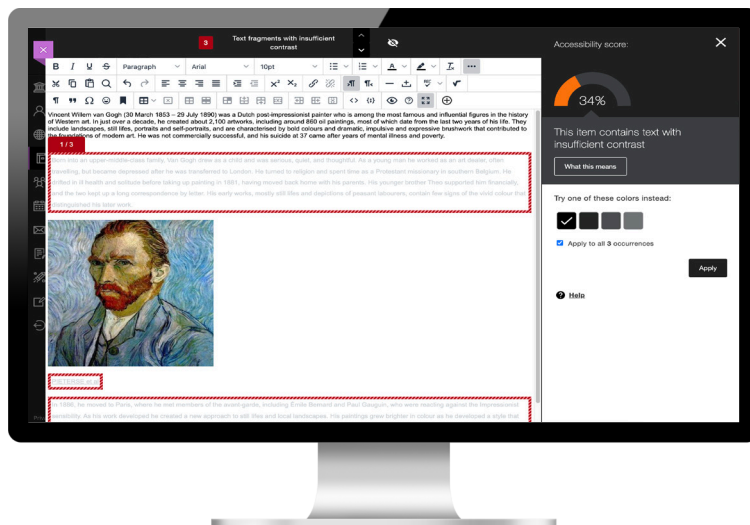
3 Text fragments with insufficient contrast

Accessibility score:

B I U S Paragraph Arial 10pt A

Vincent Willem van Gogh (30 March 1853 – 29 July 1890) was a Dutch post-impressionist painter who is among the most famous and influential figures in the history of Western art. In just over a decade, he created about 2,100 artworks, including around 860 oil paintings, most of which date from the last two years of his life. They include landscapes, still lifes, portraits and self-portraits, and are characterised by bold colours and dramatic, impulsive and expressive brushwork that contributed to the foundations of modern art. He was not commercially successful, and his suicide at 37 came after years of mental illness and poverty.

1 / 3

Born into an upper-middle-class family, Van Gogh drew as a child and was serious, quiet, and thoughtful. As a young man he worked as an art dealer, often travelling, but became depressed after he was transferred to London. He turned to religion and spent time as a Protestant missionary in southern Belgium. He drifted in ill health and solitude before taking up painting in 1881, having moved back home with his parents. His younger brother Theo supported him financially, and the two kept up a long correspondence by letter. His early works, mostly still lifes and depictions of peasant labourers, contain few signs of the vivid colour that distinguished his later work.

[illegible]

In 1886, he moved to Paris, where he met members of the avant-garde, including Émile Bernard and Paul Gauguin, who were reacting against the Impressionist sensibility. As his work developed he created a new approach to still lifes and local landscapes. His paintings grew brighter in colour as he developed a style that

34%

This item contains text with insufficient contrast

What this means

Try one of these colors instead:

Apply to all 3 occurrences

Apply

Help